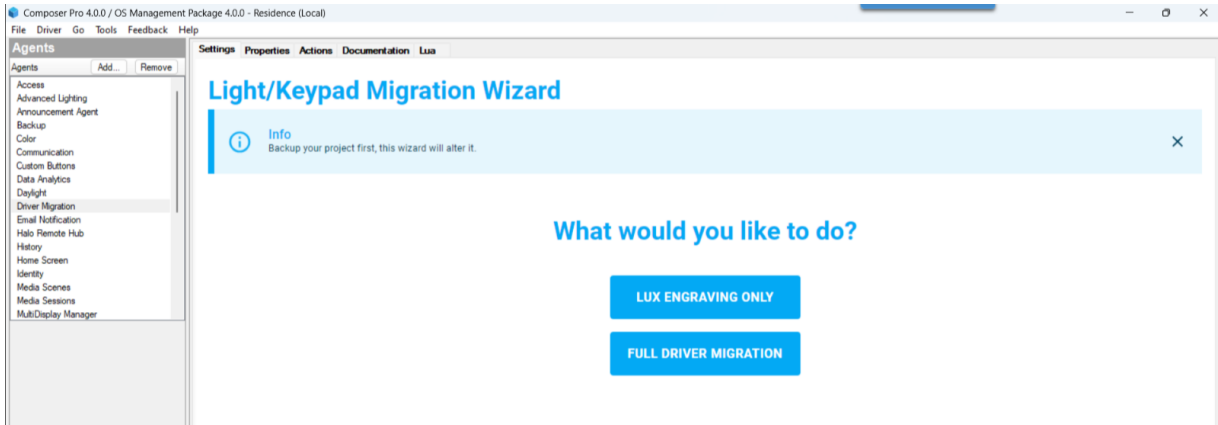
Composer Pro 4.0.0 / OS Management Package 4.0.0 - Residence (Local)

File Driver Go Tools Feedback Help

Agents

Agents Add... Remove

Access
Advanced Lighting
Announcement Agent
Backup
Color
Communication
Custom Buttons
Data Analytics
Daylight
Driver Migration
Email Notification
Halo Remote Hub
History
Home Screen
Identity
Media Scenes
Media Sessions
MultiDisplay Manager

Settings Properties Actions Documentation Lua

Light/Keypad Migration Wizard

Info
Backup your project first, this wizard will alter it.

What would you like to do?

LUX ENGRAVING ONLY

FULL DRIVER MIGRATION